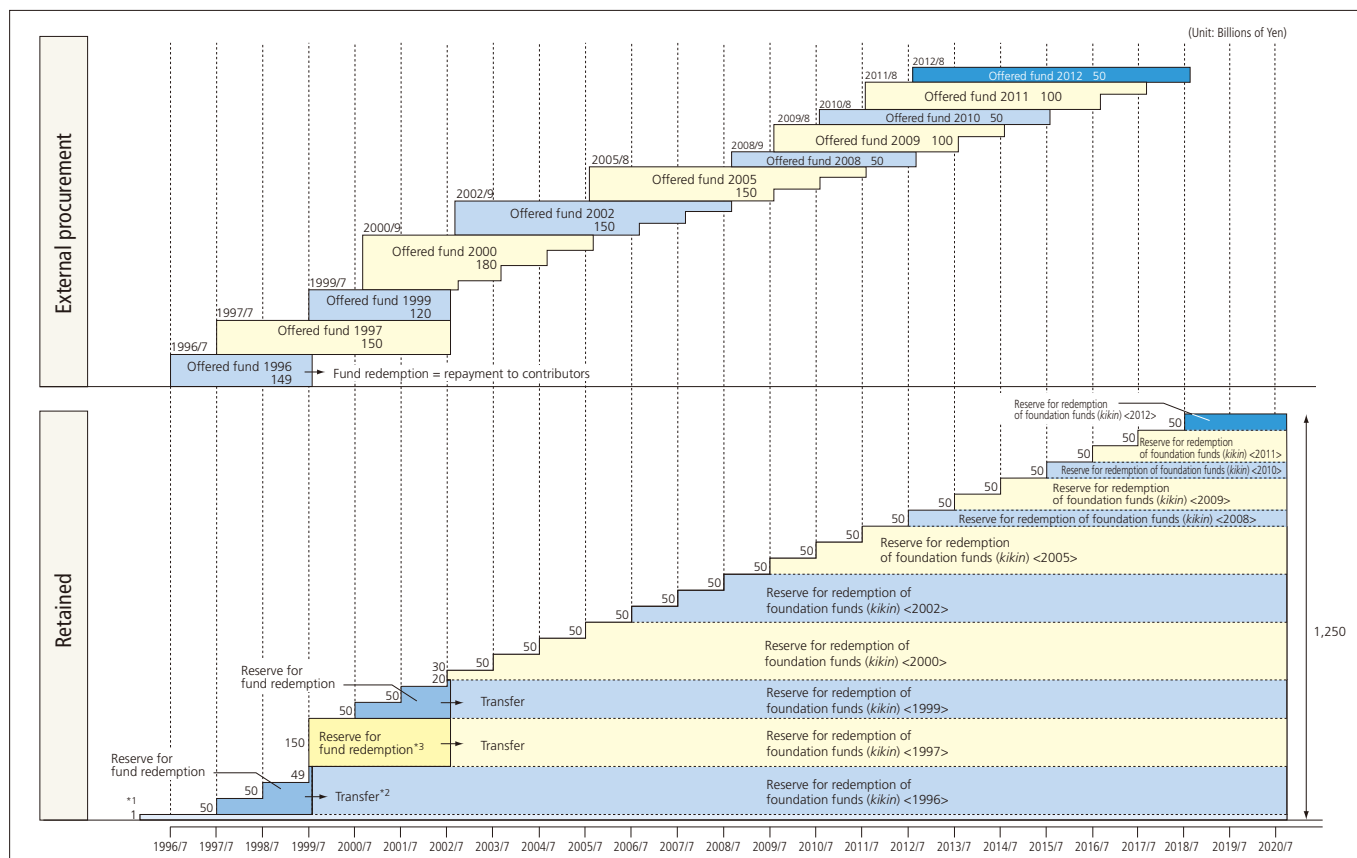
(Unit: Billions of Yen)

External procurement

2012/8
Offered fund 2012 50

2011/8
Offered fund 2011 100

2010/8
Offered fund 2010 50

2009/8
Offered fund 2009 100

2008/9
Offered fund 2008 50

2005/8
Offered fund 2005
150

2002/9
Offered fund 2002
150

2000/9
Offered fund 2000
180

1999/7
Offered fund 1999
120

1997/7
Offered fund 1997
150

1996/7
Offered fund 1996
149

Fund redemption = repayment to contributors

Retained

Reserve for redemption of foundation funds (kikin) <2012>
50
50 Reserve for redemption of foundation funds (kikin) <2011>
50 Reserve for redemption of foundation funds (kikin) <2010>
50
50 Reserve for redemption of foundation funds (kikin) <2009>
50 Reserve for redemption of foundation funds (kikin) <2008>
50
50
50 Reserve for redemption of foundation funds (kikin) <2005>
50
50
50 Reserve for redemption of foundation funds (kikin) <2002>
50
50
50 Reserve for redemption of foundation funds (kikin) <2000>
30
20
Reserve for fund redemption
50
50
Transfer
Reserve for redemption of foundation funds (kikin) <1999>
150
Reserve for fund redemption$^{*3}$
Transfer
Reserve for redemption of foundation funds (kikin) <1997>
Reserve for fund redemption
49
50
50
Transfer$^{*2}$
Reserve for redemption of foundation funds (kikin) <1996>
*1
1

1,250

1996/7 1997/7 1998/7 1999/7 2000/7 2001/7 2002/7 2003/7 2004/7 2005/7 2006/7 2007/7 2008/7 2009/7 2010/7 2011/7 2012/7 2013/7 2014/7 2015/7 2016/7 2017/7 2018/7 2019/7 2020/7